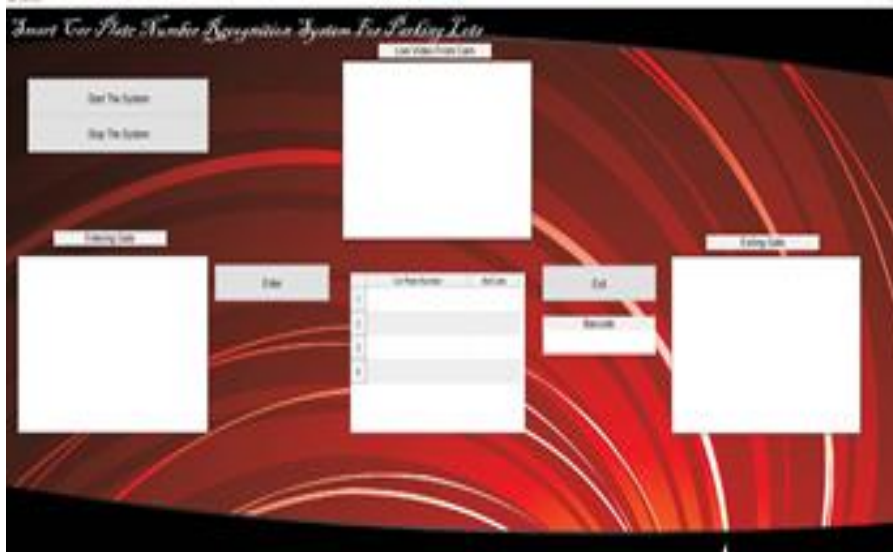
Smart Car Plate Number Recognition System For Parking Lots

Live Video From Cam

Start The System

Stop The System

Entering Gate

Enter

| | Car Plate Number | Slot Loc |
|---|---|---|
| 1 | | |
| 2 | | |
| 3 | | |
| 4 | | |

Exit

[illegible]

Exiting Gate